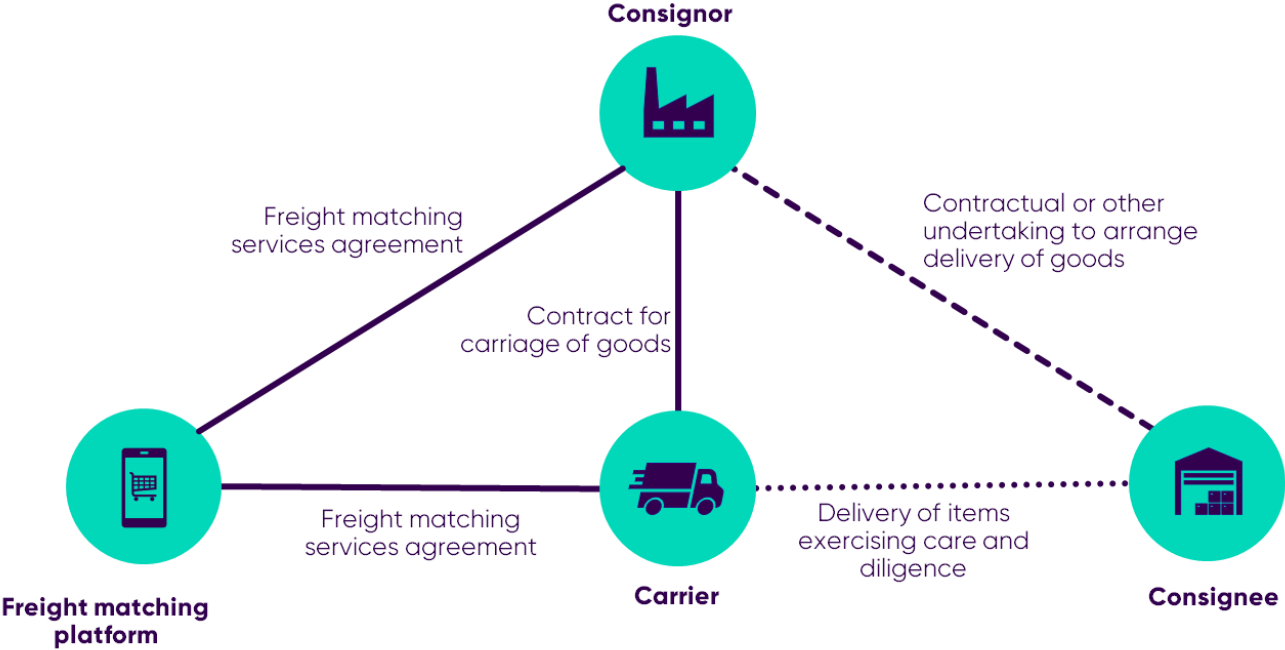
Consignor

Freight matching services agreement

Contractual or other undertaking to arrange delivery of goods

Contract for carriage of goods

Freight matching services agreement

Delivery of items exercising care and diligence

Freight matching platform

Carrier

Consignee